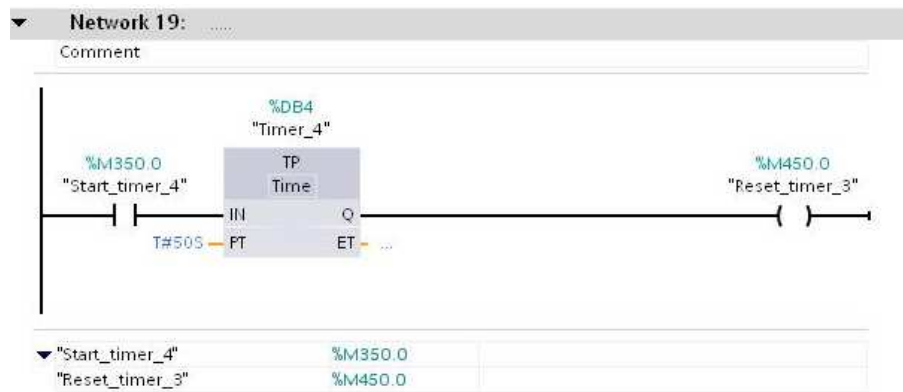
Network 19: .....

Comment

%DB4
"Timer_4"

%M350.0
"Start_timer_4"

TP
Time

IN
Q
T#50S PT
ET ...

%M450.0
"Reset_timer_3"

| | |
|---|---|
| "Start_timer_4" | %M350.0 |
| "Reset_timer_3" | %M450.0 |